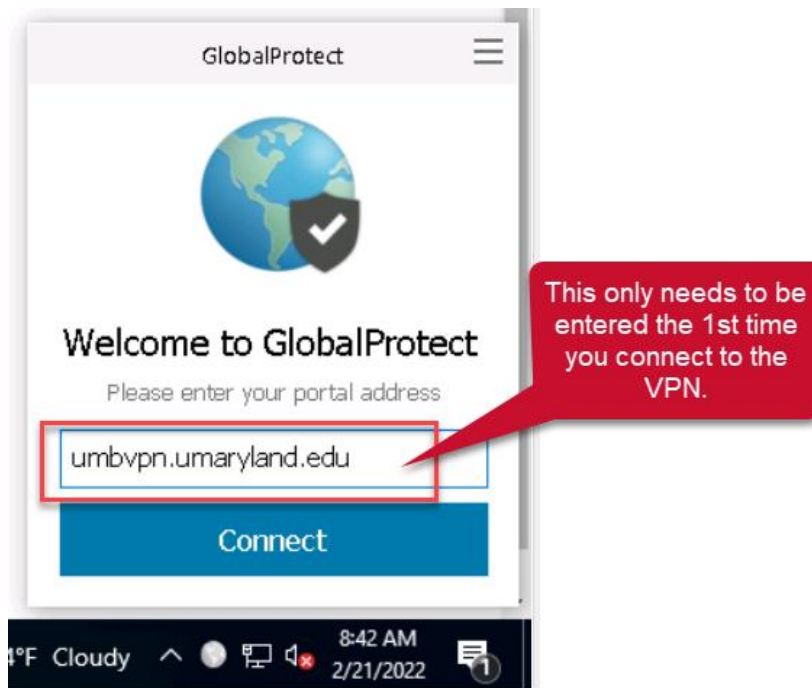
GlobalProtect

Welcome to GlobalProtect

Please enter your portal address

umbvpn.umaryland.edu

Connect

This only needs to be entered the 1st time you connect to the VPN.

°F Cloudy

8:42 AM
2/21/2022

1